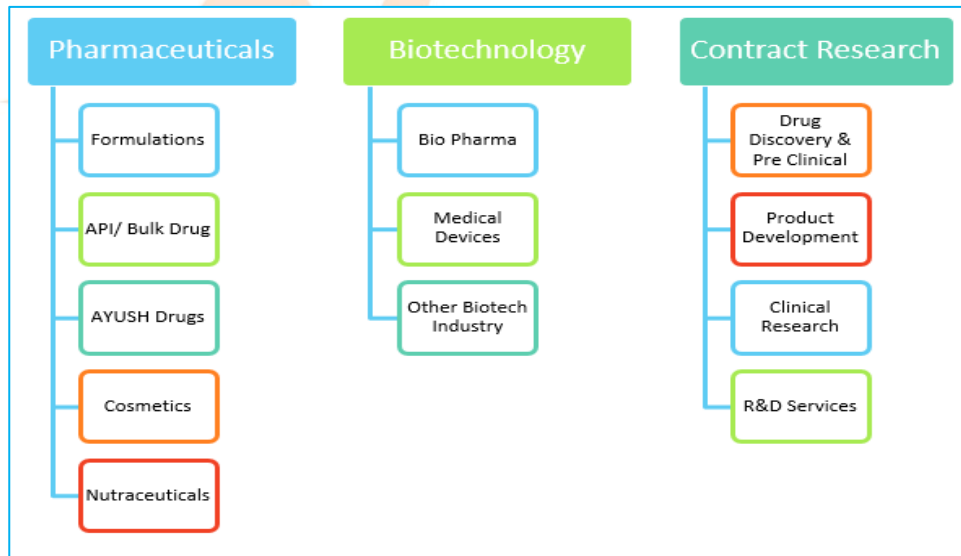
Pharmaceuticals

Formulations

API/ Bulk Drug

AYUSH Drugs

Cosmetics

Nutraceuticals

Biotechnology

Bio Pharma

Medical Devices

Other Biotech Industry

Contract Research

Drug Discovery & Pre Clinical

Product Development

Clinical Research

R&D Services